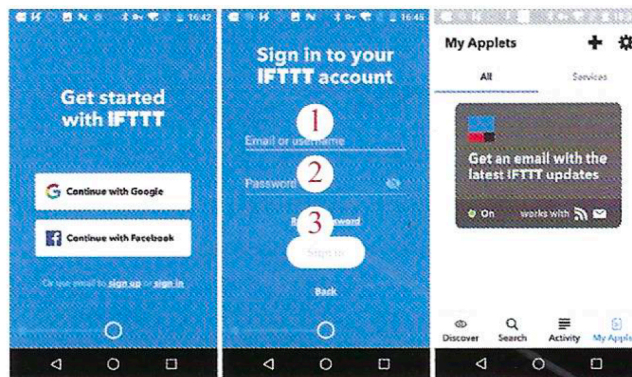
16:42

Get started with IFTTT

Continue with Google

Continue with Facebook

Or use email to sign up or sign in

16:45

Sign in to your IFTTT account

1

Email or username

2

Password

3

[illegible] password

Sign in

Back

My Applets

All

Services

Get an email with the latest IFTTT updates

On

works with

Discover

Search

Activity

My Applets